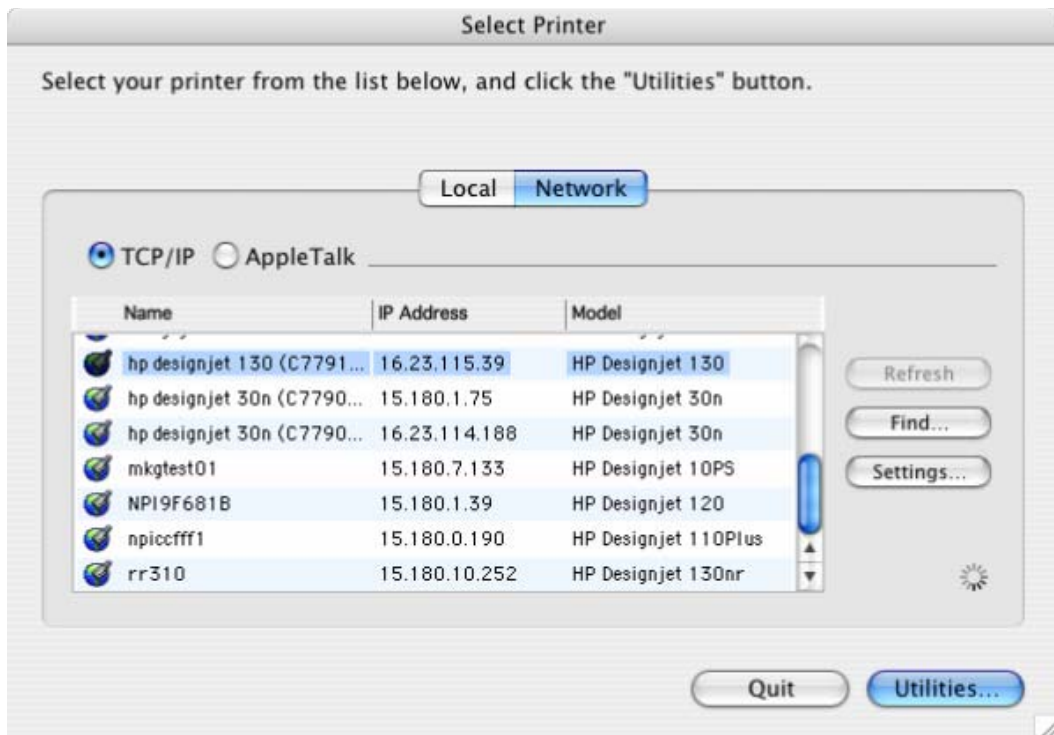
Select Printer

Select your printer from the list below, and click the "Utilities" button.

Local Network

TCP/IP AppleTalk

| Name | IP Address | Model |
|---|---|---|
| hp designjet 130 (C7791... | 16.23.115.39 | HP Designjet 130 |
| hp designjet 30n (C7790... | 15.180.1.75 | HP Designjet 30n |
| hp designjet 30n (C7790... | 16.23.114.188 | HP Designjet 30n |
| mkgtest01 | 15.180.7.133 | HP Designjet 10PS |
| NPI9F681B | 15.180.1.39 | HP Designjet 120 |
| npiccfff1 | 15.180.0.190 | HP Designjet 110Plus |
| rr310 | 15.180.10.252 | HP Designjet 130nr |

Refresh

Find...

Settings...

Quit

Utilities...